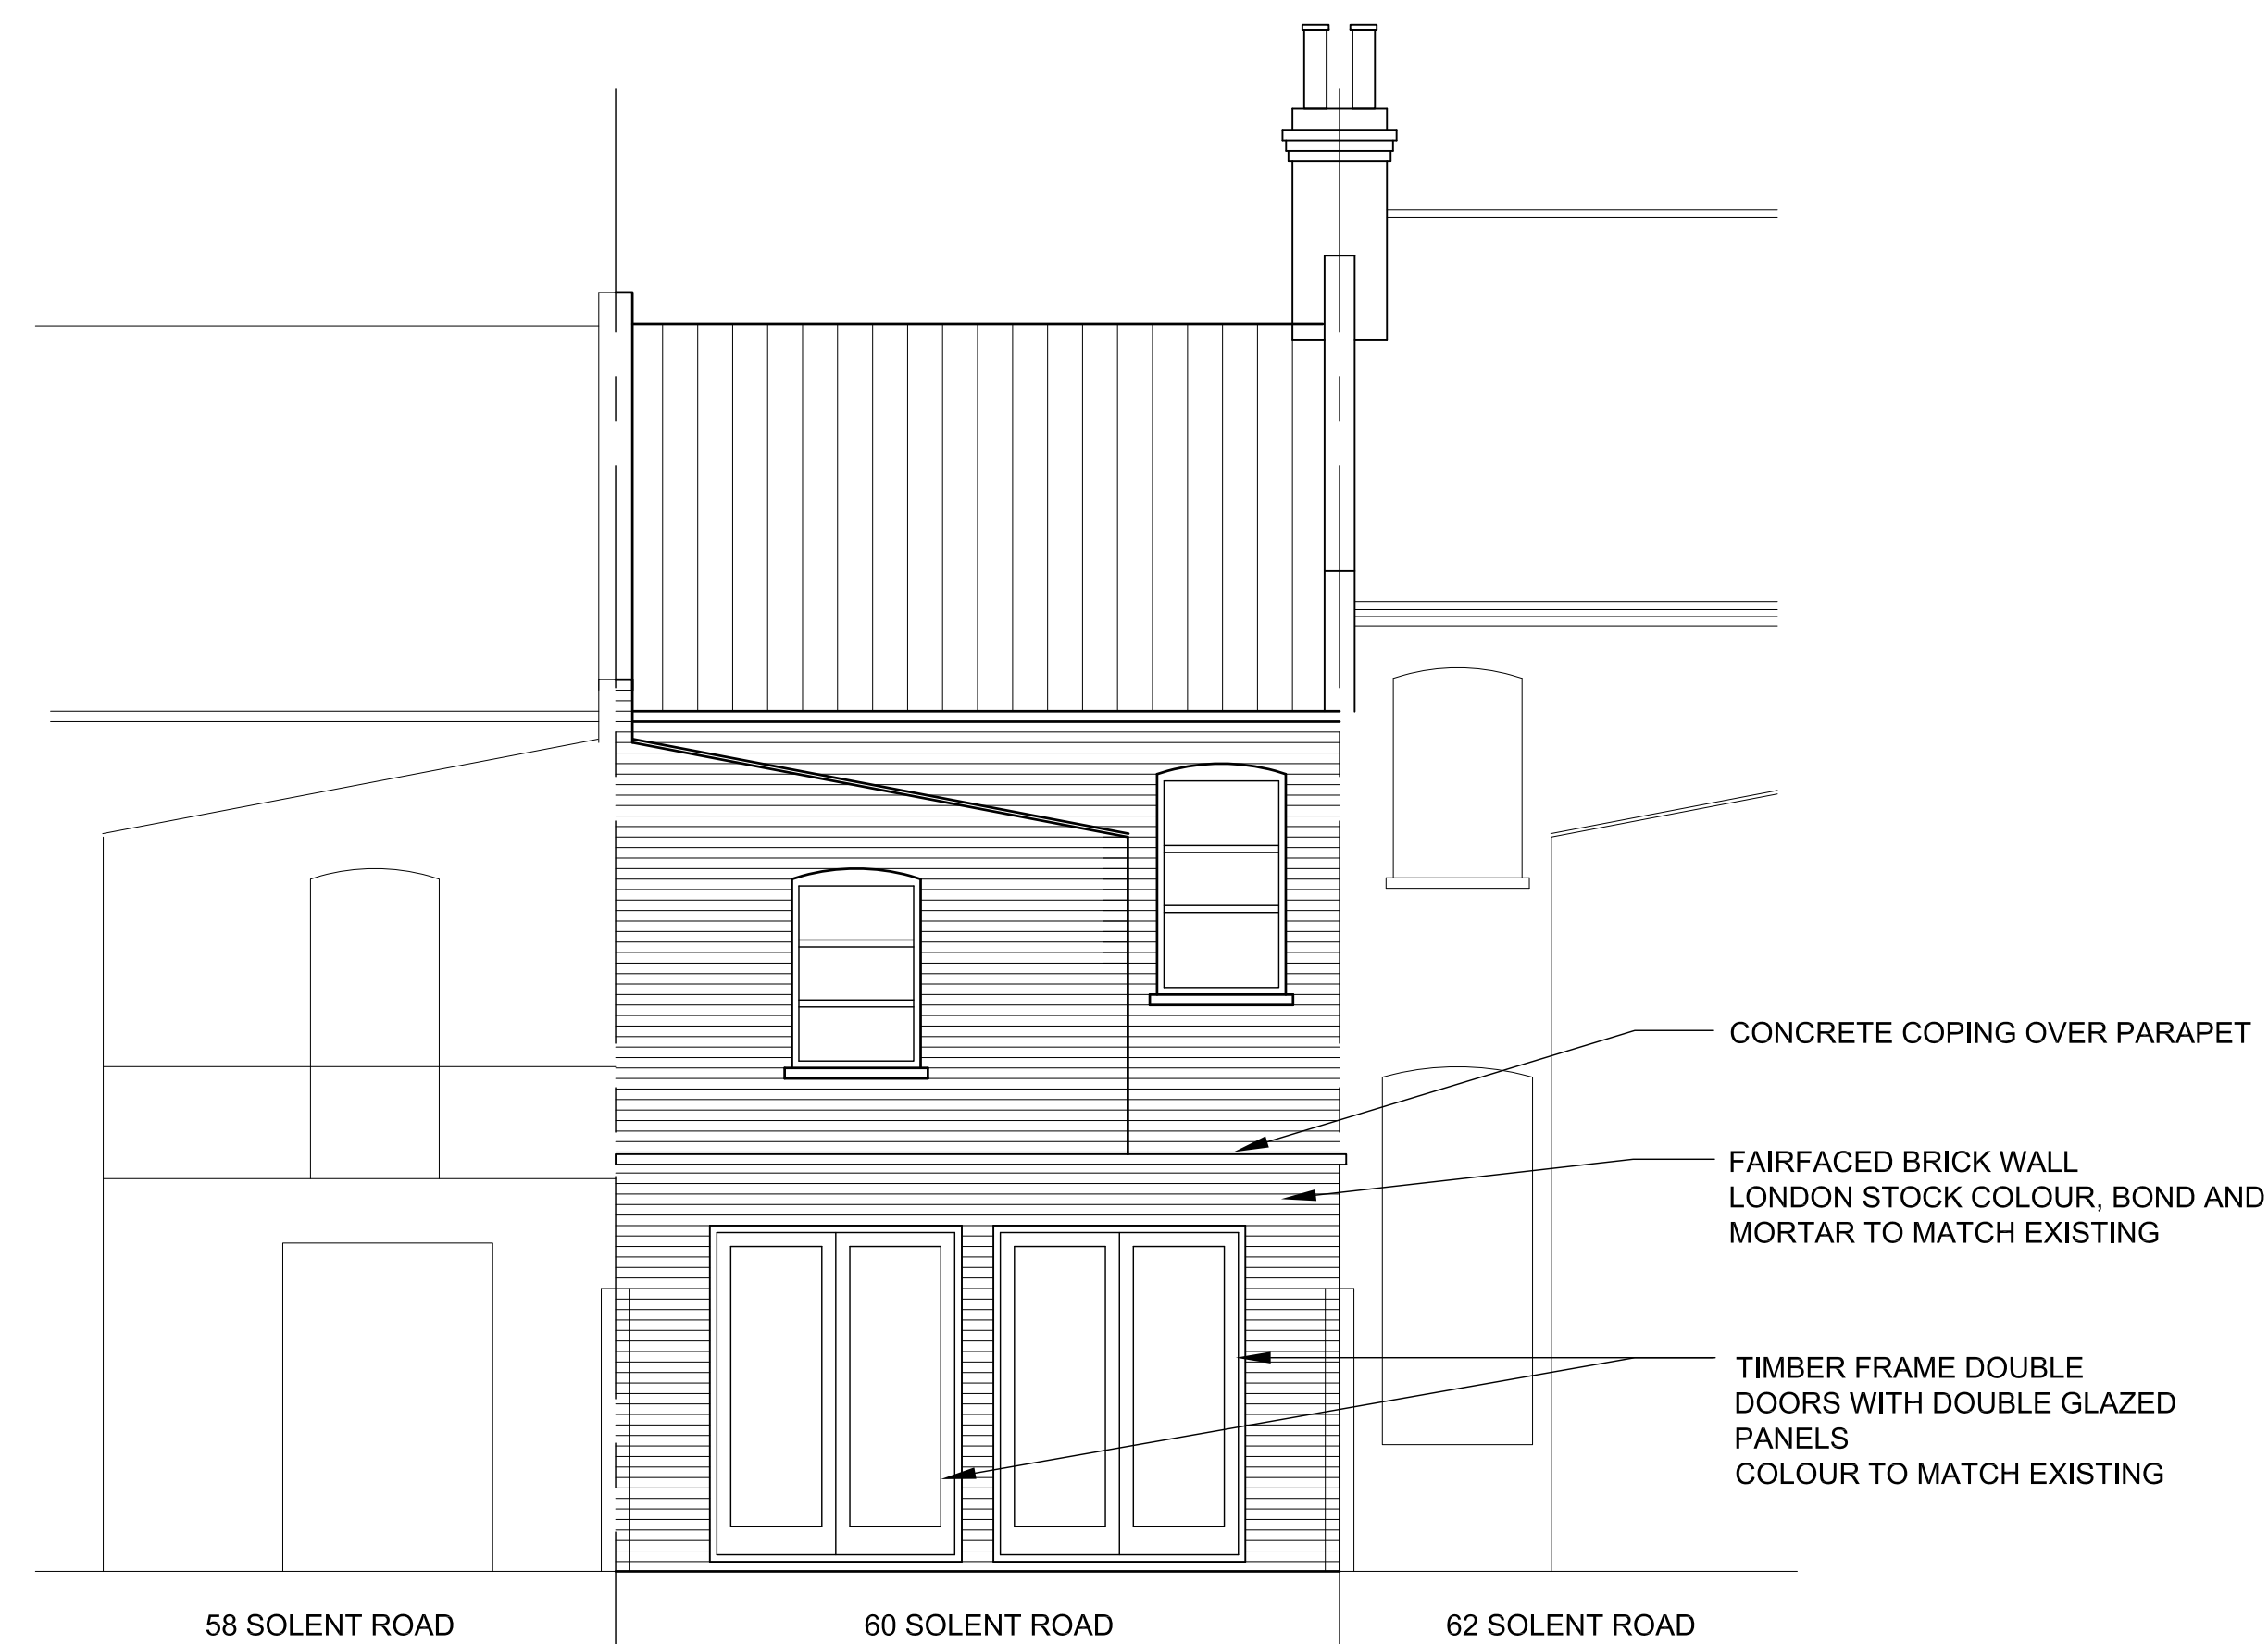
CONCRETE COPING OVER PARAPET

FAIRFACED BRICK WALL
LONDON STOCK COLOUR, BOND AND
MORTAR TO MATCH EXISTING

TIMBER FRAME DOUBLE
DOORS WITH DOUBLE GLAZED
PANELS
COLOUR TO MATCH EXISTING

58 SOLENT ROAD

60 SOLENT ROAD

62 SOLENT ROAD